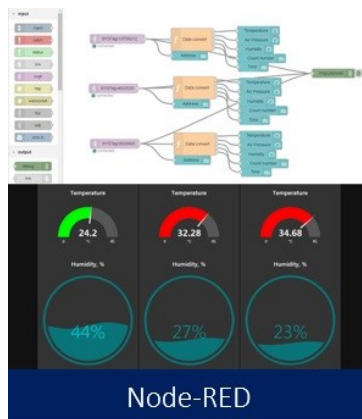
input

output

Data convert

Data convert

Data convert

Temperature

Air Pressure

Humidity

Count number

Time

Temperature

Air Pressure

Humidity

Count number

Time

Temperature

Air Pressure

Humidity

Count number

Time

Temperature

24.2

°C

Temperature

32.28

°C

Temperature

34.68

°C

Humidity, %

44%

Humidity, %

27%

Humidity, %

23%

Node-RED